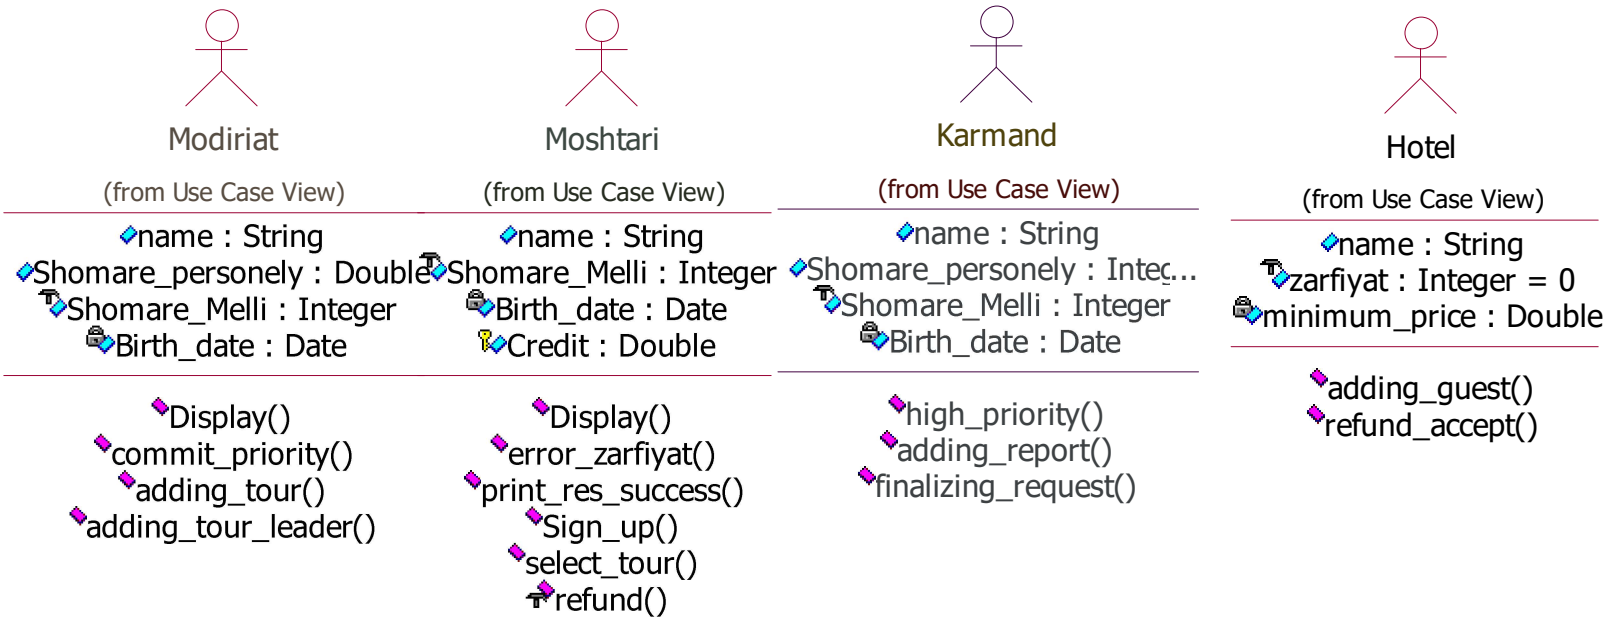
Modiriat

(from Use Case View)

name : String
Shomare_personely : Double
Shomare_Melli : Integer
Birth_date : Date

Display()
commit_priority()
adding_tour()
adding_tour_leader()

Moshtari

(from Use Case View)

name : String
Shomare_Melli : Integer
Birth_date : Date
Credit : Double

Display()
error_zarfiyat()
print_res_success()
Sign_up()
select_tour()
refund()

Karmand

(from Use Case View)

name : String
Shomare_personely : Integ...
Shomare_Melli : Integer
Birth_date : Date

high_priority()
adding_report()
finalizing_request()

Hotel

(from Use Case View)

name : String
zarfiyat : Integer = 0
minimum_price : Double

adding_guest()
refund_accept()